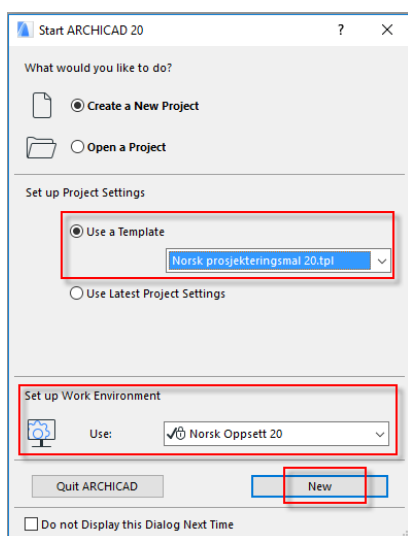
Start ARCHICAD 20

?

X

What would you like to do?

Create a New Project

Open a Project

Set up Project Settings

Use a Template

Norsk prosjekteringsmal 20.tpl

Use Latest Project Settings

Set up Work Environment

Use:

Norsk Oppsett 20

Quit ARCHICAD

New

Do not Display this Dialog Next Time